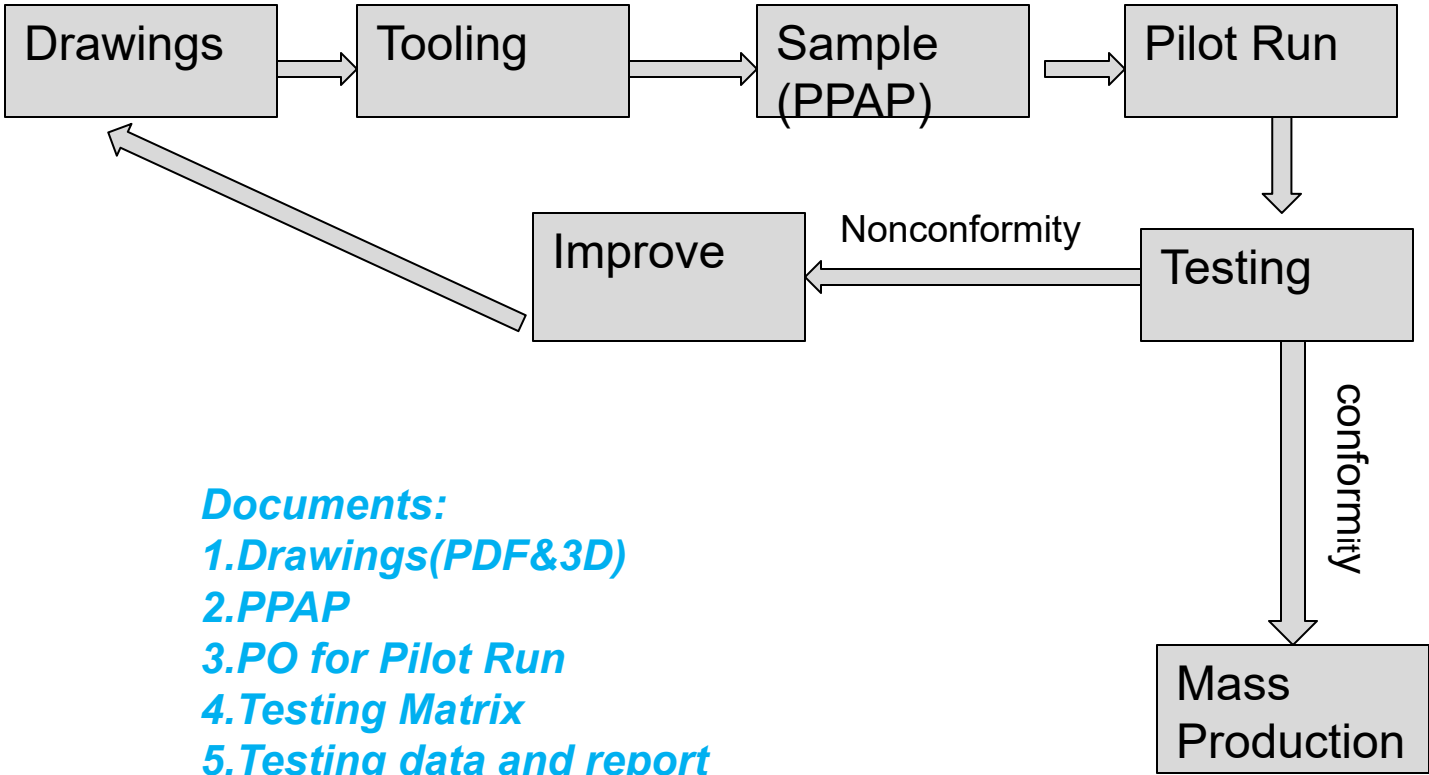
Drawings

Tooling

Sample (PPAP)

Pilot Run

Nonconformity

Improve

Testing

conformity

Mass Production

Documents:
1.Drawings(PDF&3D)
2.PPAP
3.PO for Pilot Run
4.Testing Matrix
5.Testing data and report